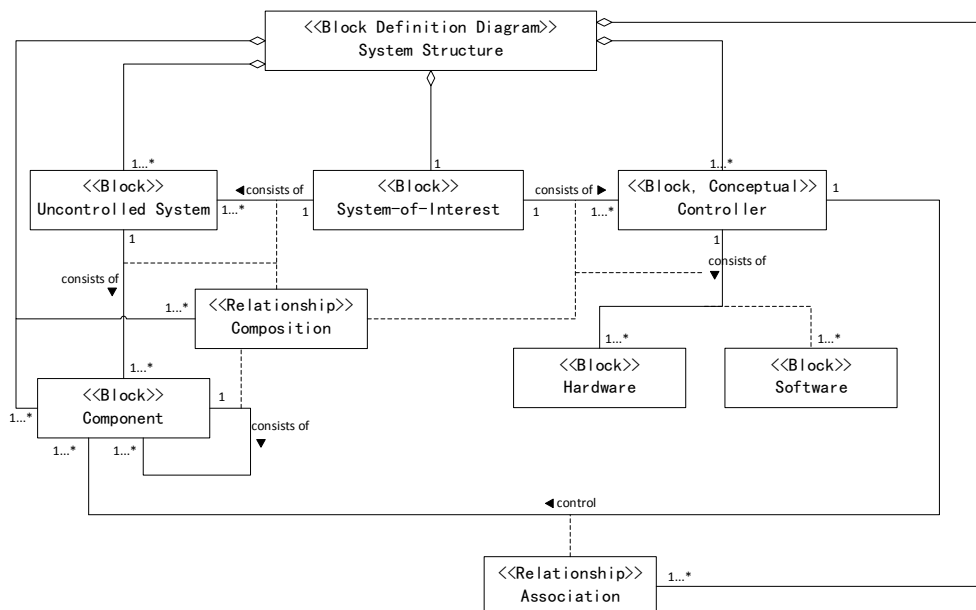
<<Block Definition Diagram>>
System Structure

1...*
1
1...*

<<Block>>
Uncontrolled System
1...*
◀ consists of
1
<<Block>>
System-of-Interest
1
consists of ▶
1...*
<<Block, Conceptual>>
Controller
1

1
consists of ▼
1
consists of ▼

1...*
<<Relationship>>
Composition

1...*
<<Block>>
Hardware
1...*
<<Block>>
Software

1...*
<<Block>>
Component
1
1...*
consists of ▼
1...*
1...*

◀ control

<<Relationship>>
Association
1...*